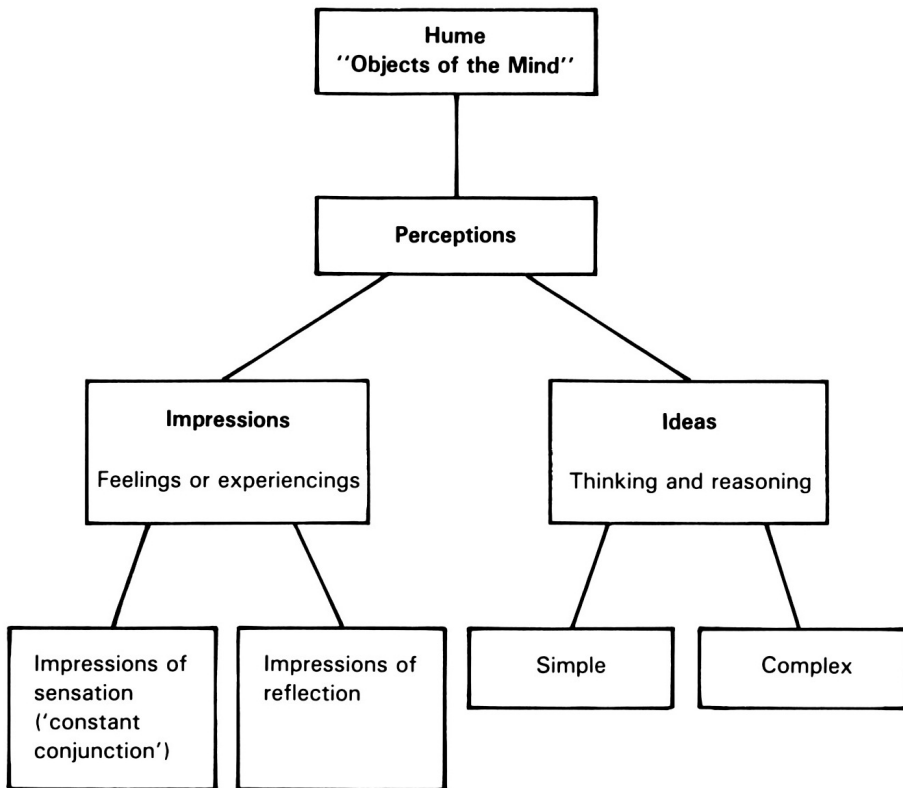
Hume
''Objects of the Mind''

Perceptions

Impressions
Feelings or experiencings

Ideas
Thinking and reasoning

Impressions of sensation ('constant conjunction')

Impressions of reflection

Simple

Complex